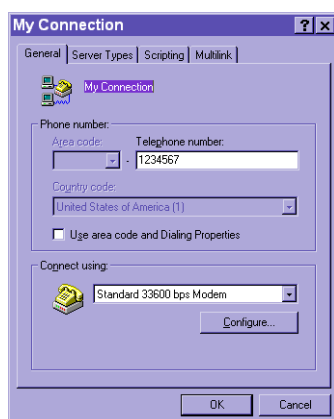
My Connection

?

X

General | Server Types | Scripting | Multilink

My Connection

Phone number:

Area code:

Telephone number:

1234567

Country code:

United States of America (1)

Use area code and Dialing Properties

Connect using:

Standard 33600 bps Modem

Configure...

OK

Cancel